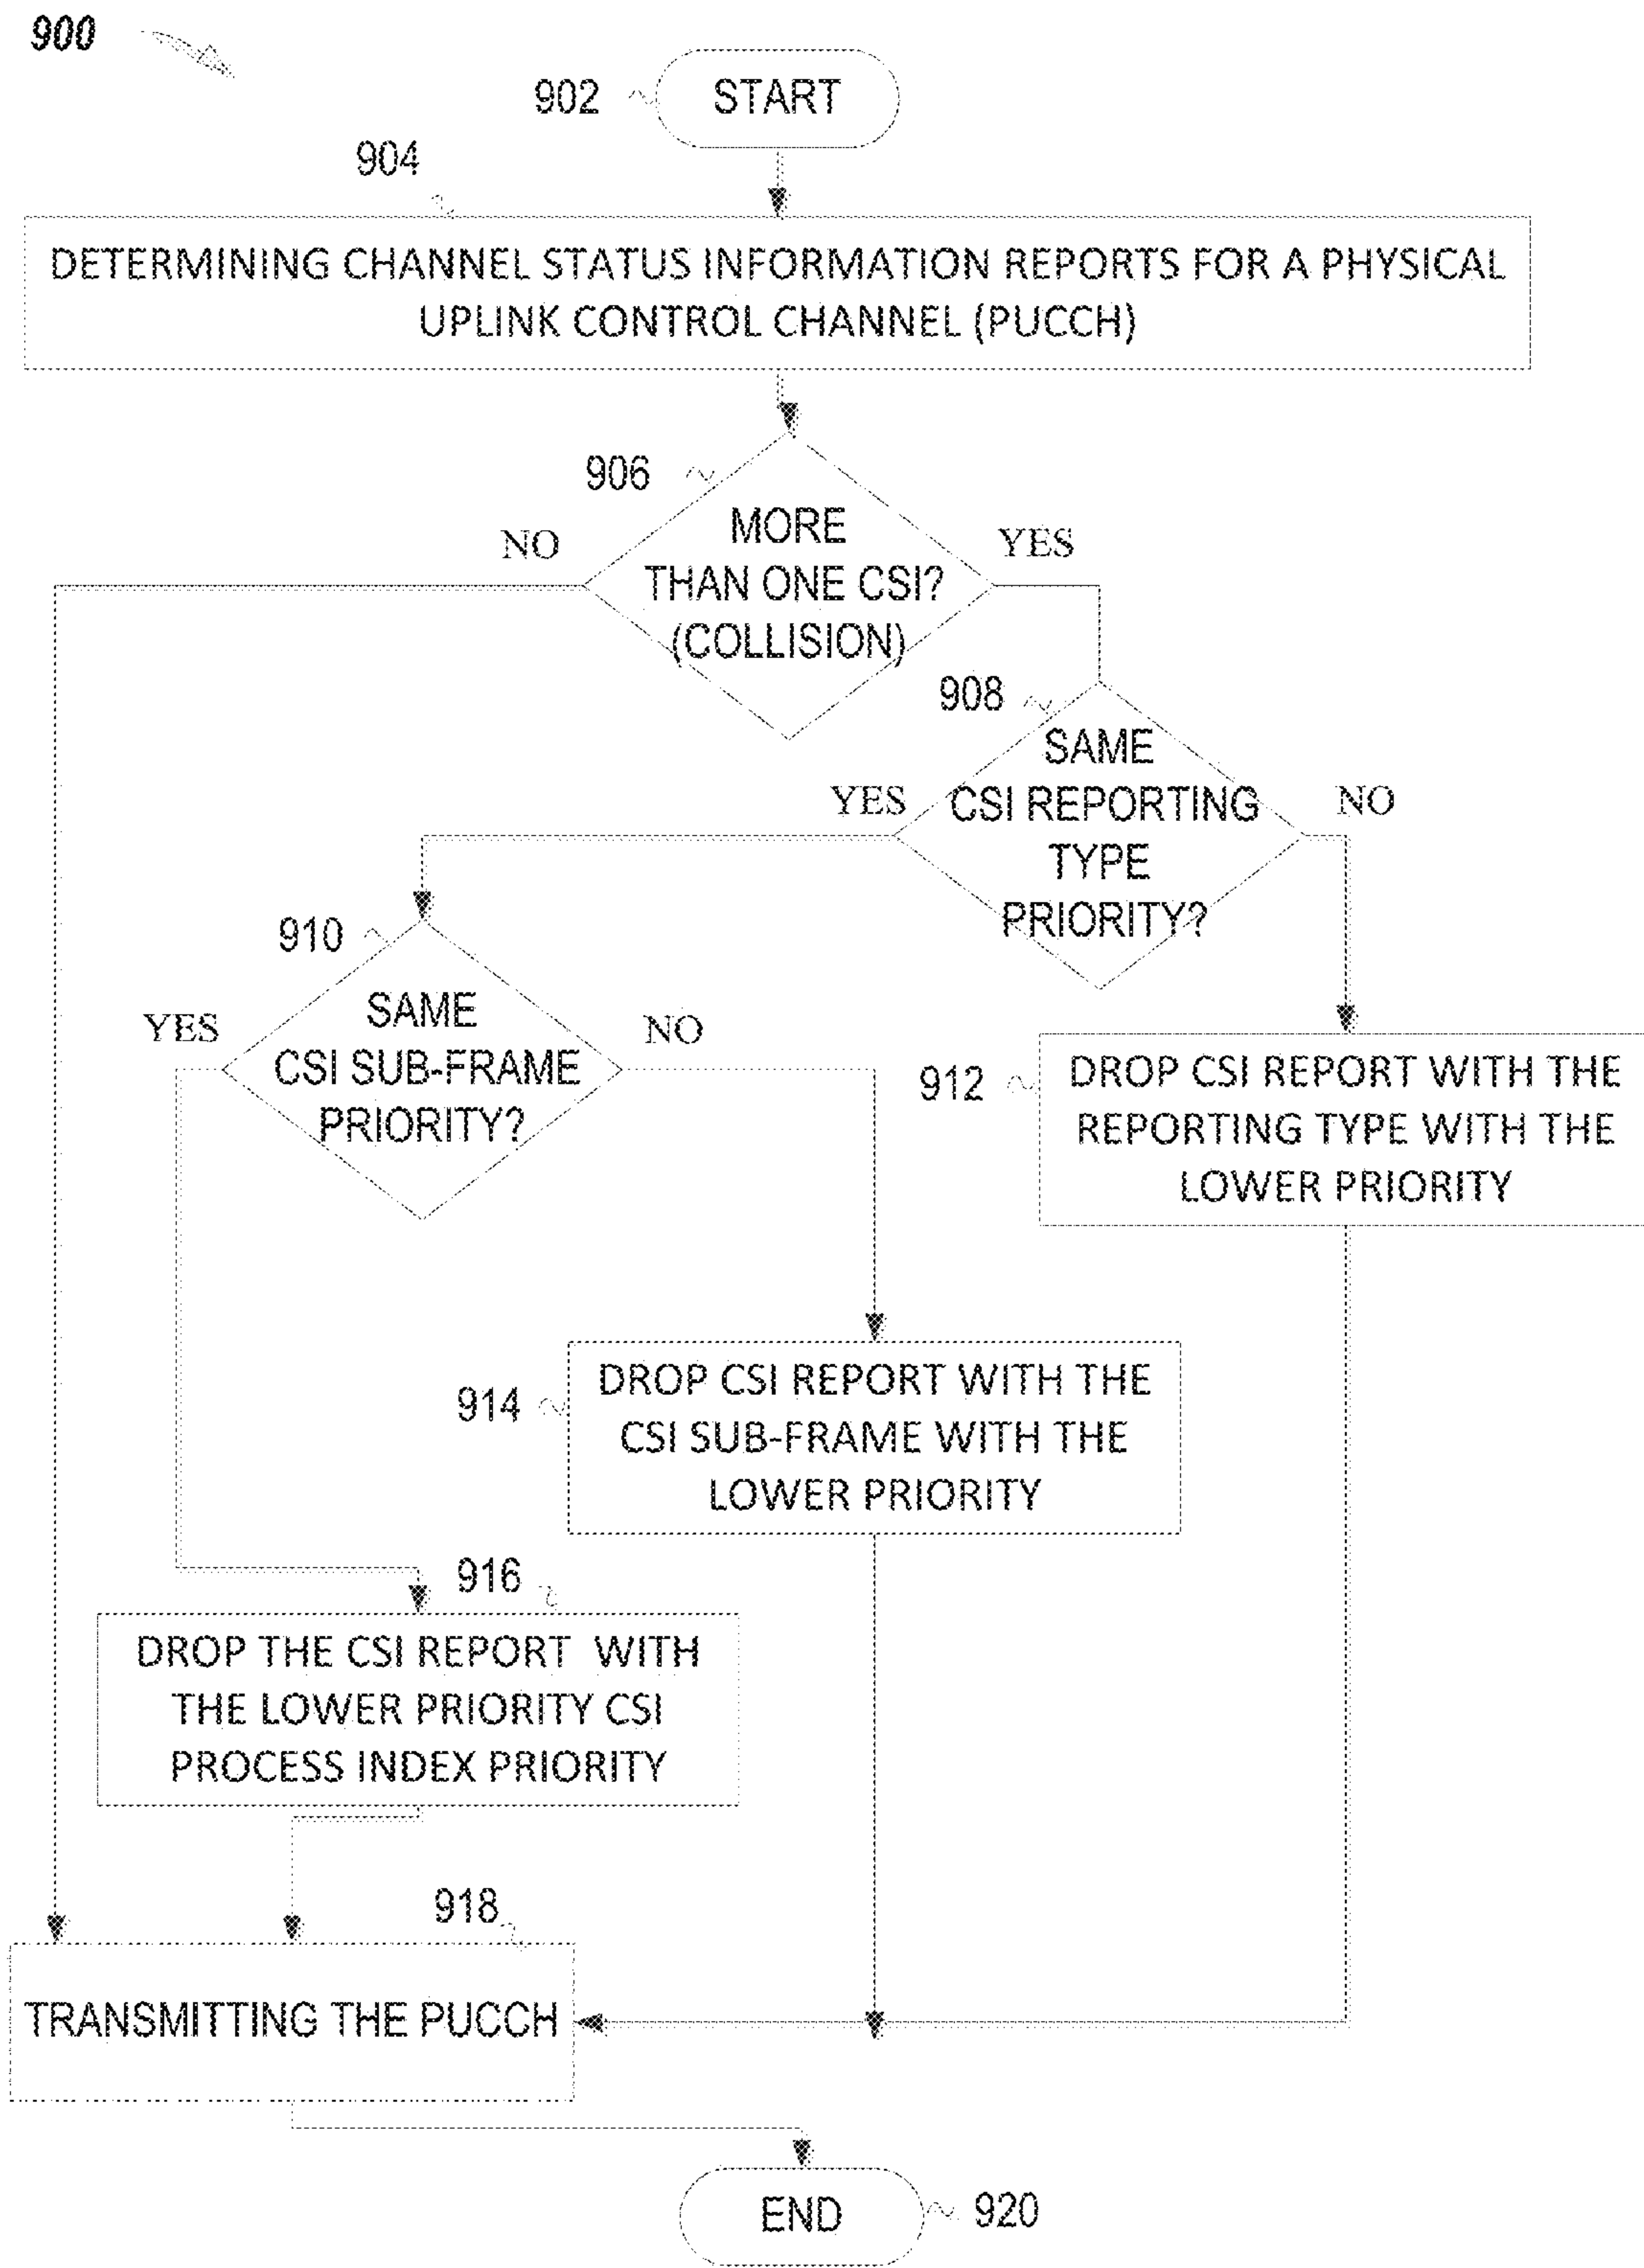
900

902 START

904

DETERMINING CHANNEL STATUS INFORMATION REPORTS FOR A PHYSICAL UPLINK CONTROL CHANNEL (PUCCH)

906

NO

MORE THAN ONE CSI? (COLLISION)

YES

908

SAME CSI REPORTING TYPE PRIORITY?

YES

NO

910

YES

SAME CSI SUB-FRAME PRIORITY?

NO

912

DROP CSI REPORT WITH THE REPORTING TYPE WITH THE LOWER PRIORITY

914

DROP CSI REPORT WITH THE CSI SUB-FRAME WITH THE LOWER PRIORITY

916

DROP THE CSI REPORT WITH THE LOWER PRIORITY CSI PROCESS INDEX PRIORITY

918

TRANSMITTING THE PUCCH

END 920